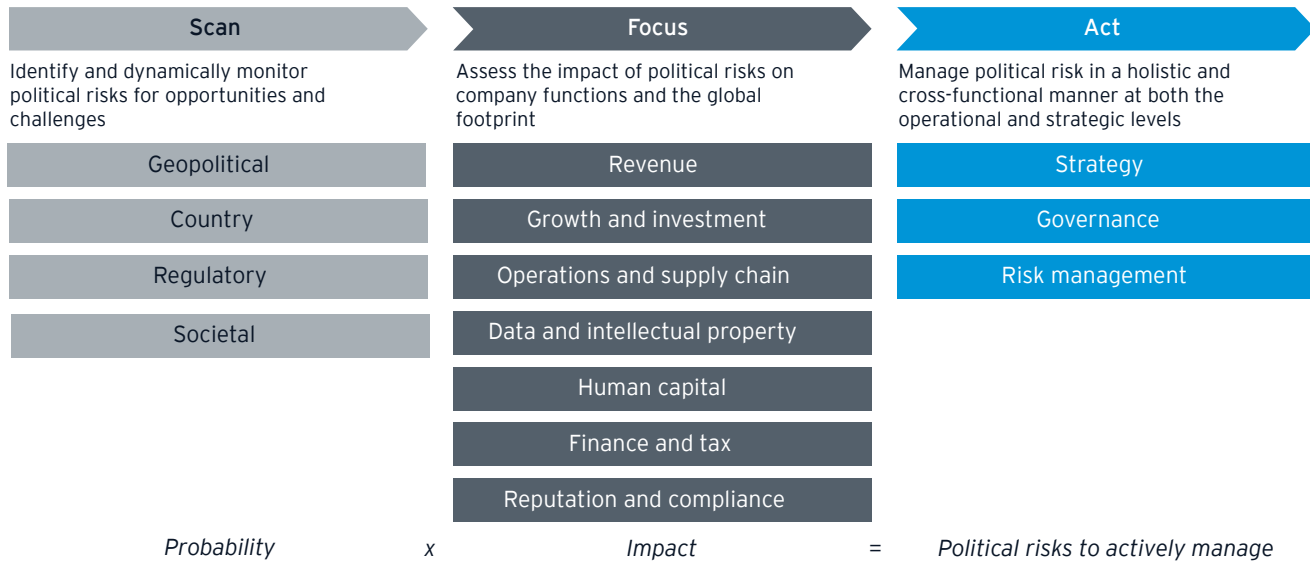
Scan

Identify and dynamically monitor political risks for opportunities and challenges

Geopolitical

Country

Regulatory

Societal

Focus

Assess the impact of political risks on company functions and the global footprint

Revenue

Growth and investment

Operations and supply chain

Data and intellectual property

Human capital

Finance and tax

Reputation and compliance

Act

Manage political risk in a holistic and cross-functional manner at both the operational and strategic levels

Strategy

Governance

Risk management

*Probability* *x* *Impact* = *Political risks to actively manage*